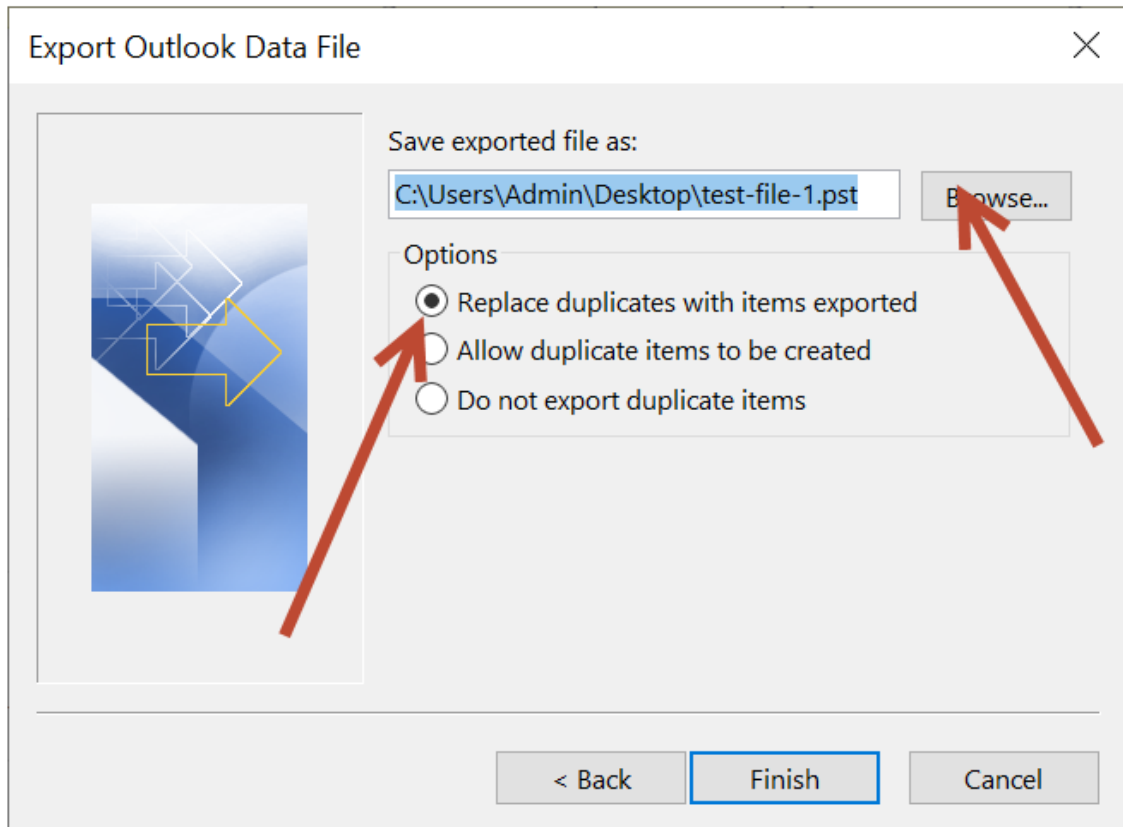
Export Outlook Data File

Save exported file as:

C:\Users\Admin\Desktop\test-file-1.pst

B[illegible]owse...

Options

Replace duplicates with items exported

Allow duplicate items to be created

Do not export duplicate items

< Back

Finish

Cancel